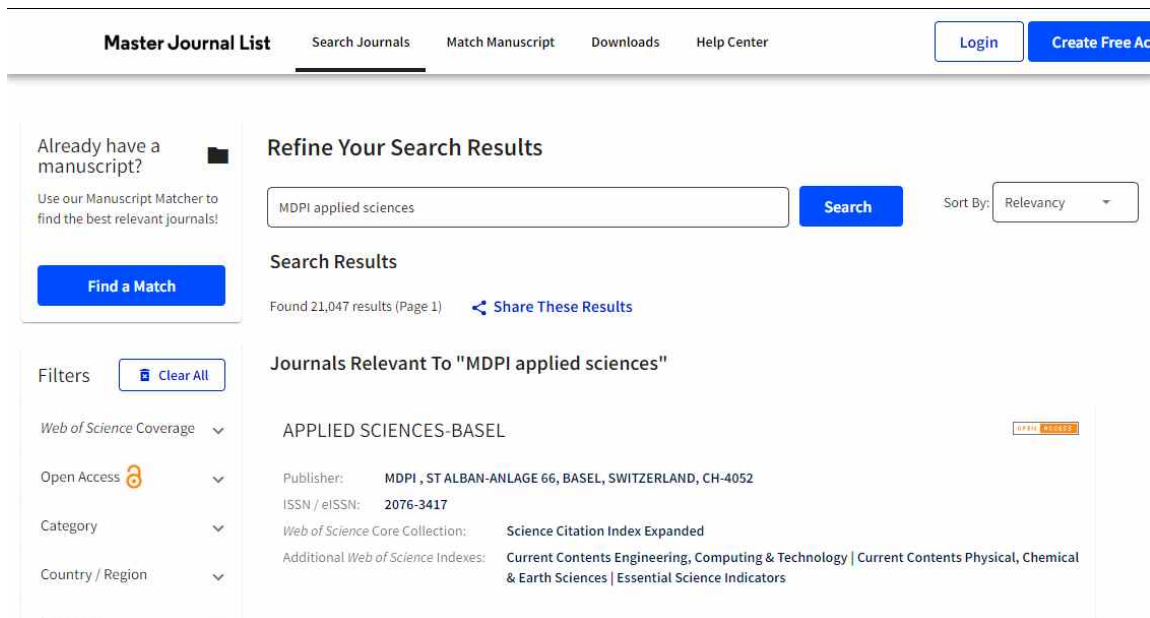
Master Journal List
Search Journals
Match Manuscript
Downloads
Help Center
Login
Create Free Ac

Already have a manuscript?
Use our Manuscript Matcher to find the best relevant journals!
Find a Match

Filters
Clear All
Web of Science Coverage
Open Access
Category
Country / Region

Refine Your Search Results
MDPI applied sciences
Search
Sort By: Relevancy

Search Results
Found 21,047 results (Page 1)
Share These Results

Journals Relevant To "MDPI applied sciences"

APPLIED SCIENCES-BASEL
OPEN ACCESS
Publisher: MDPI , ST ALBAN-ANLAGE 66, BASEL, SWITZERLAND, CH-4052
ISSN / eISSN: 2076-3417
Web of Science Core Collection: Science Citation Index Expanded
Additional Web of Science Indexes: Current Contents Engineering, Computing & Technology | Current Contents Physical, Chemical & Earth Sciences | Essential Science Indicators